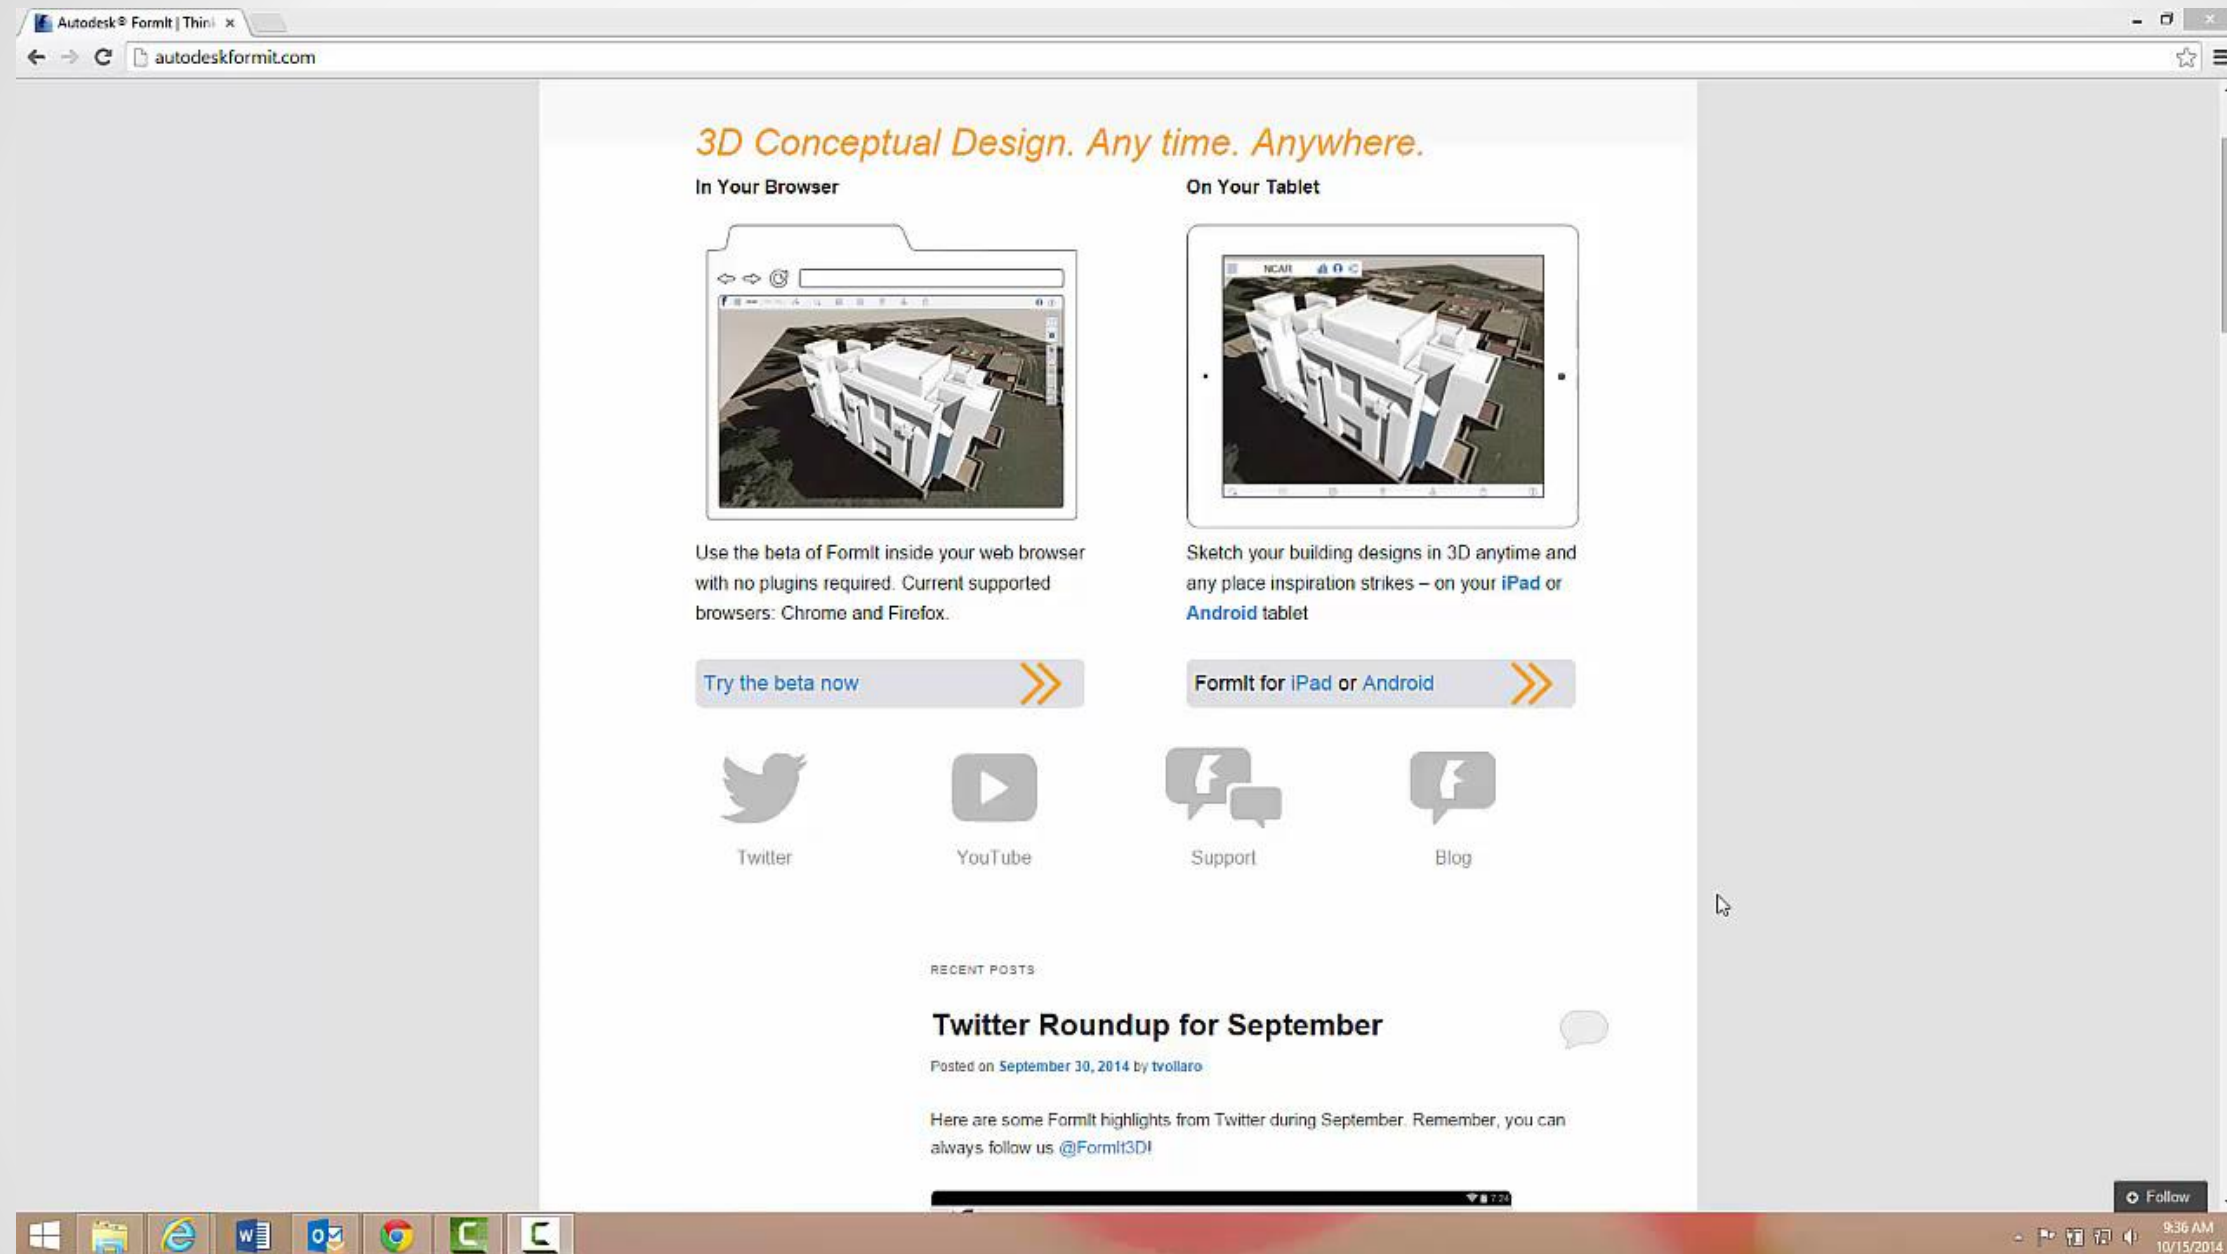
Autodesk® FormIt | Thin ×

autodeskformit.com

3D Conceptual Design. Any time. Anywhere.

In Your Browser

On Your Tablet

NCAR

Use the beta of FormIt inside your web browser with no plugins required. Current supported browsers: Chrome and Firefox.

Sketch your building designs in 3D anytime and any place inspiration strikes – on your iPad or Android tablet

Try the beta now

FormIt for iPad or Android

Twitter

YouTube

Support

Blog

RECENT POSTS

Twitter Roundup for September

Posted on September 30, 2014 by tvollaro

Here are some FormIt highlights from Twitter during September. Remember, you can always follow us @FormIt3D!

Follow

9:36 AM
10/15/2014